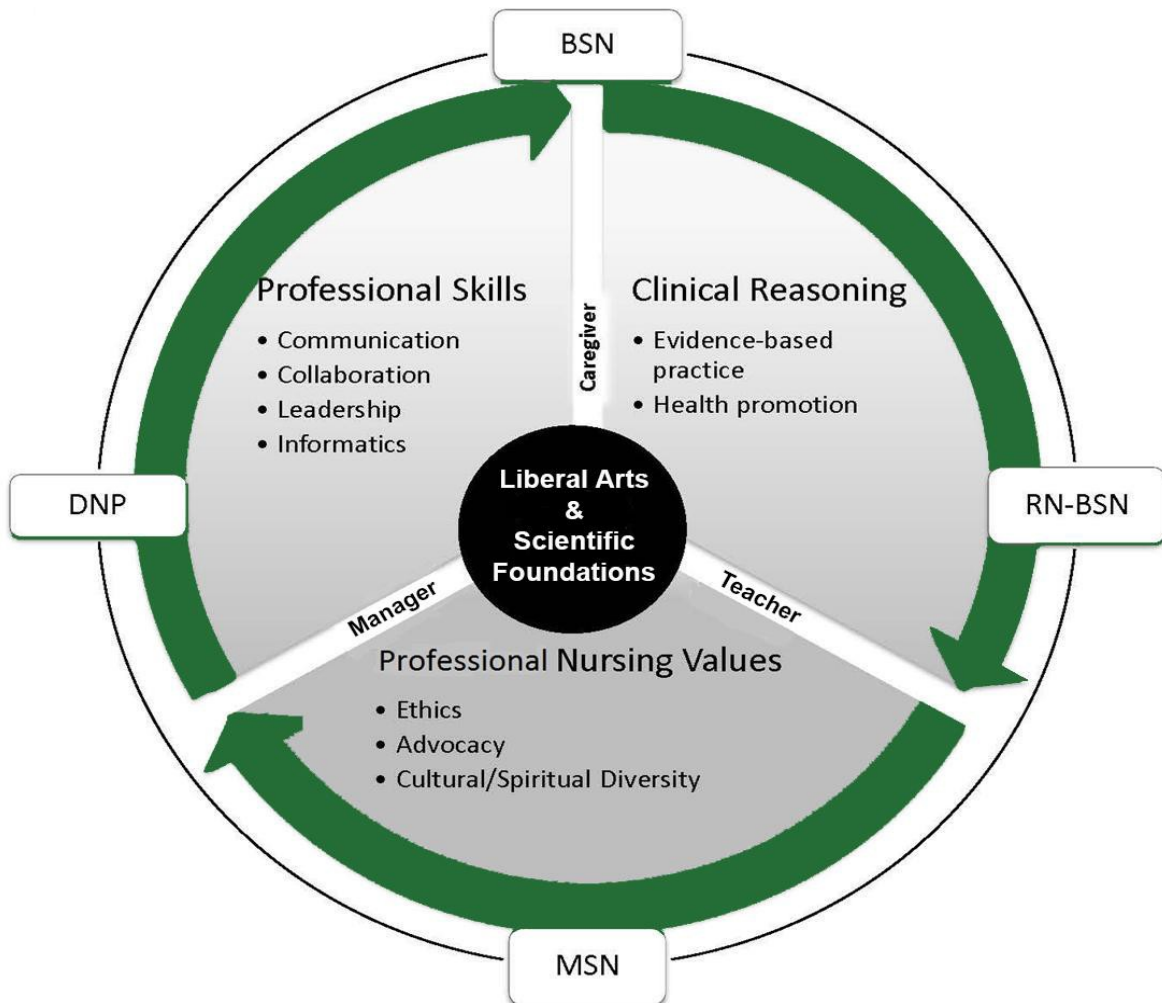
BSN

Professional Skills
- Communication
- Collaboration
- Leadership
- Informatics

Caregiver

Clinical Reasoning
- Evidence-based practice
- Health promotion

DNP

Liberal Arts & Scientific Foundations

RN-BSN

Manager

Teacher

Professional Nursing Values
- Ethics
- Advocacy
- Cultural/Spiritual Diversity

MSN